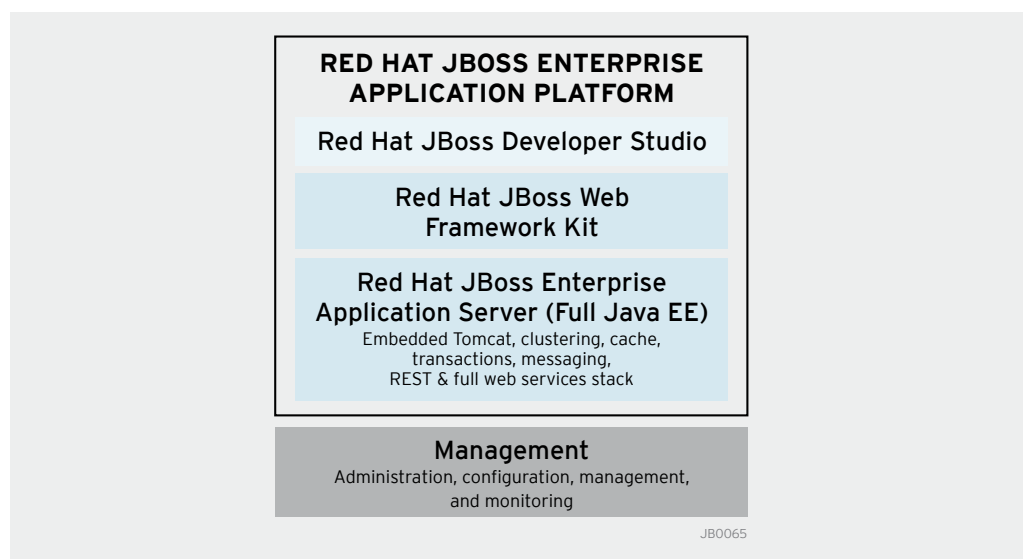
RED HAT JBOSS ENTERPRISE APPLICATION PLATFORM

Red Hat JBoss Developer Studio

Red Hat JBoss Web Framework Kit

Red Hat JBoss Enterprise Application Server (Full Java EE)
Embedded Tomcat, clustering, cache, transactions, messaging, REST & full web services stack

Management
Administration, configuration, management, and monitoring

JB0065